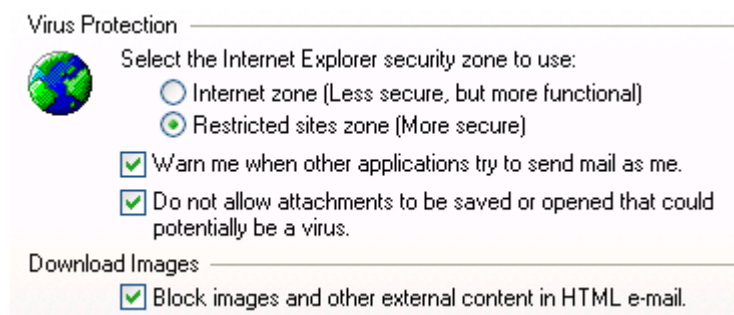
Virus Protection

Select the Internet Explorer security zone to use:

Internet zone (Less secure, but more functional)

Restricted sites zone (More secure)

Warn me when other applications try to send mail as me.

Do not allow attachments to be saved or opened that could potentially be a virus.

Download Images

Block images and other external content in HTML e-mail.